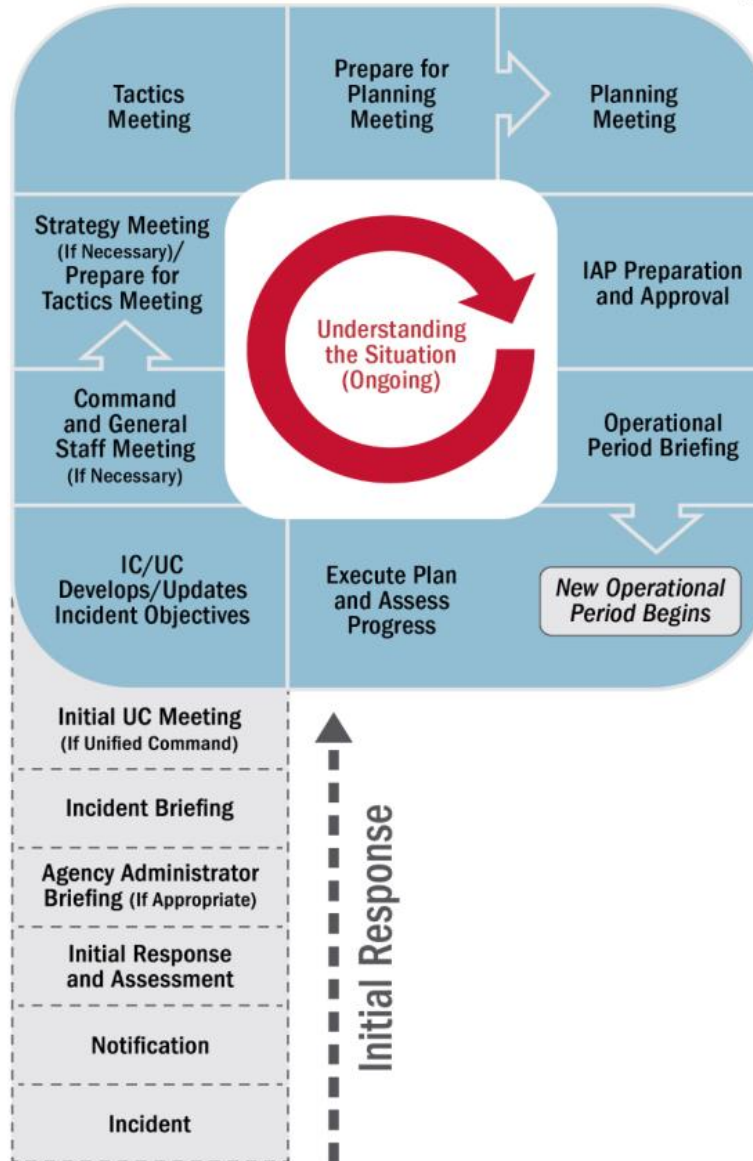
Tactics Meeting

Prepare for Planning Meeting

Planning Meeting

IAP Preparation and Approval

Operational Period Briefing

New Operational Period Begins

Execute Plan and Assess Progress

IC/UC Develops/Updates Incident Objectives

Command and General Staff Meeting (If Necessary)

Strategy Meeting (If Necessary)/ Prepare for Tactics Meeting

Understanding the Situation (Ongoing)

Initial UC Meeting (If Unified Command)

Incident Briefing

Agency Administrator Briefing (If Appropriate)

Initial Response and Assessment

Notification

Incident

Initial Response